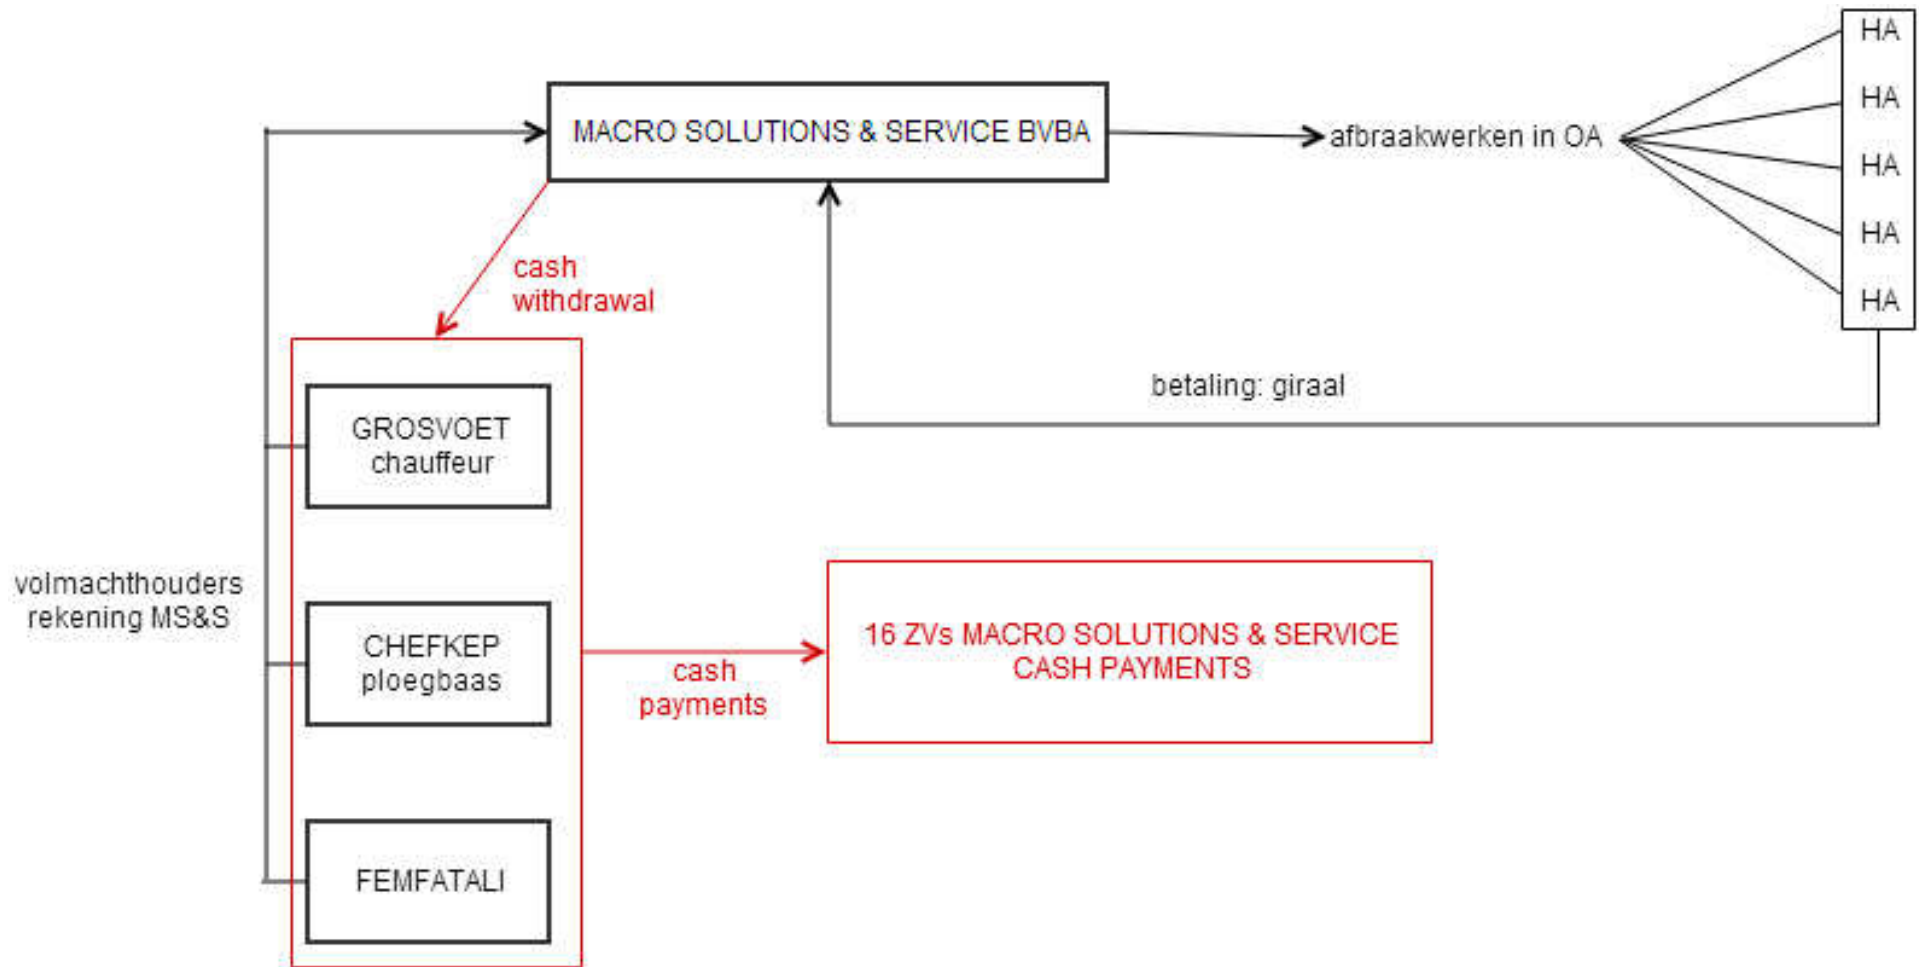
MACRO SOLUTIONS & SERVICE BVBA

afbraakwerken in OA

HA
HA
HA
HA
HA

cash withdrawal

betaling: giraal

GROSVOET chauffeur

volmachthouders rekening MS&S

CHEFKEP ploegbaas

cash payments

16 ZVs MACRO SOLUTIONS & SERVICE CASH PAYMENTS

FEMFATALI